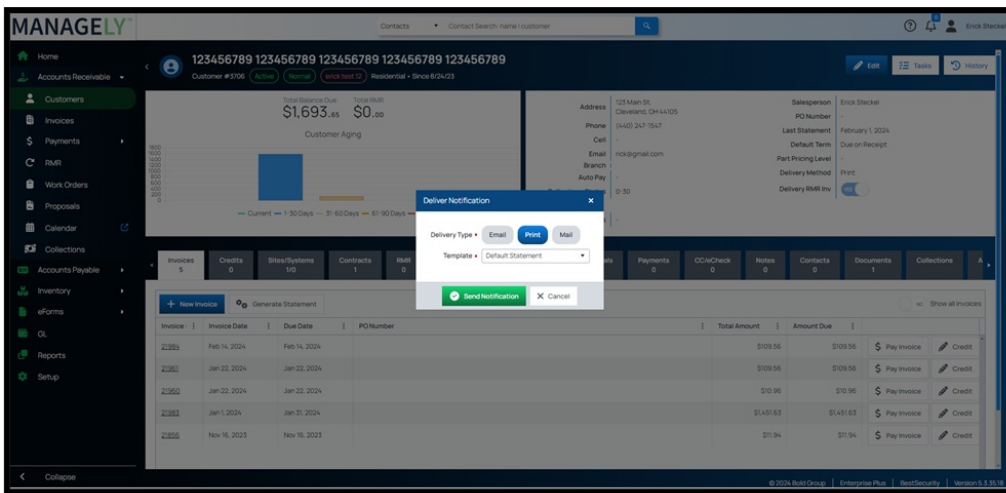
MANAGELY

Contacts ▾ Contact Search: name | customer

Erick Steckel

Home
Accounts Receivable
Customers
Invoices
Payments
RMR
Work Orders
Proposals
Calendar
Collections
Accounts Payable
Inventory
eForms
GL
Reports
Setup

123456789 123456789 123456789 123456789 123456789
Customer #3706 Active Normal erick test 12 Residential • Since 8/24/23

Edit Tasks History

Total Balance Due $1,693.65 Total RMR $0.00

Customer Aging

— Current — 1-30 Days — 31-60 Days — 61-90 Days

Address 123 Main St. Cleveland, OH 44105
Phone (440) 247-1547
Cell
Email rick@gmail.com
Branch -
Auto Pay -

Salesperson Erick Steckel
PO Number -
Last Statement February 1, 2024
Default Term Due on Receipt
Part Pricing Level -
Delivery Method Print
Delivery RMR Inv

Deliver Notification ×
Delivery Type • Email Print Mail
Template • Default Statement
Send Notification ✕ Cancel

Invoices 5 | Credits 0 | Sites/Systems 1/0 | Contracts 1 | RMR 0 | Payments 0 | CC/eCheck 0 | Notes 0 | Contacts 0 | Documents 1 | Collections

+ New Invoice Generate Statement Show all invoices

| Invoice | Invoice Date | Due Date | PO Number | Total Amount | Amount Due | | |
|---|---|---|---|---|---|---|---|
| 21984 | Feb 14, 2024 | Feb 14, 2024 | | $109.56 | $109.56 | $ Pay Invoice | Credit |
| 21961 | Jan 22, 2024 | Jan 22, 2024 | | $109.56 | $109.56 | $ Pay Invoice | Credit |
| 21960 | Jan 22, 2024 | Jan 22, 2024 | | $10.96 | $10.96 | $ Pay Invoice | Credit |
| 21383 | Jan 1, 2024 | Jan 31, 2024 | | $1,451.63 | $1,451.63 | $ Pay Invoice | Credit |
| 21856 | Nov 16, 2023 | Nov 16, 2023 | | $11.94 | $11.94 | $ Pay Invoice | Credit |

Collapse

© 2024 Bold Group | Enterprise Plus | BestSecurity | Version 5.3.35.16